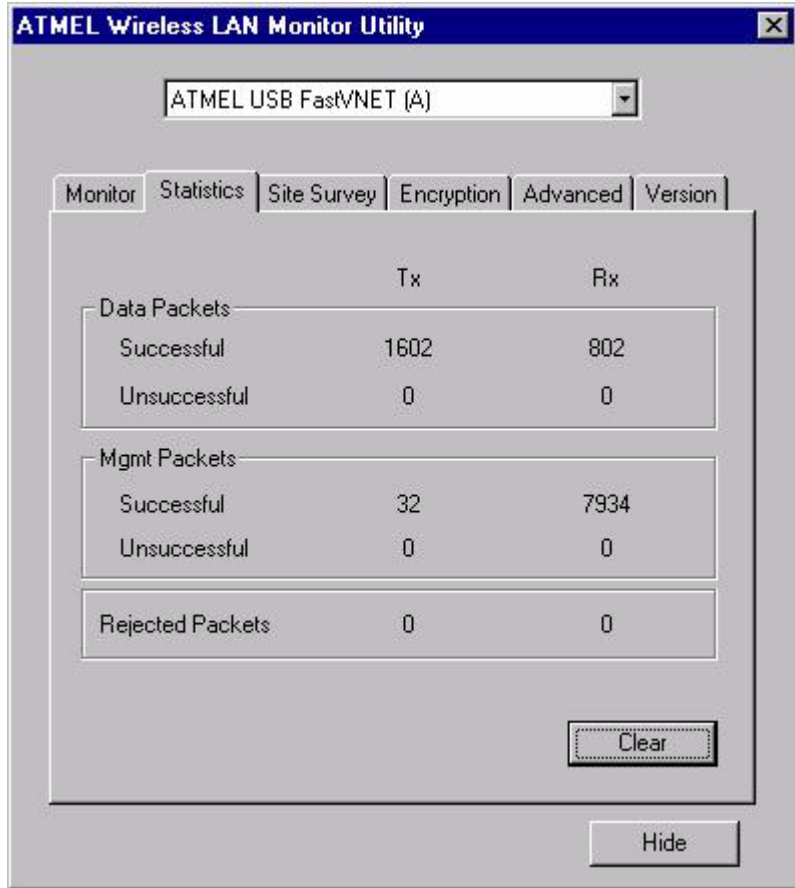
ATMEL Wireless LAN Monitor Utility

ATMEL USB FastVNET (A)

Monitor | Statistics | Site Survey | Encryption | Advanced | Version

| | Tx | Rx |
|---|---|---|
| Data Packets | | |
| Successful | 1602 | 802 |
| Unsuccessful | 0 | 0 |
| Mgmt Packets | | |
| Successful | 32 | 7934 |
| Unsuccessful | 0 | 0 |
| Rejected Packets | 0 | 0 |

Clear

Hide